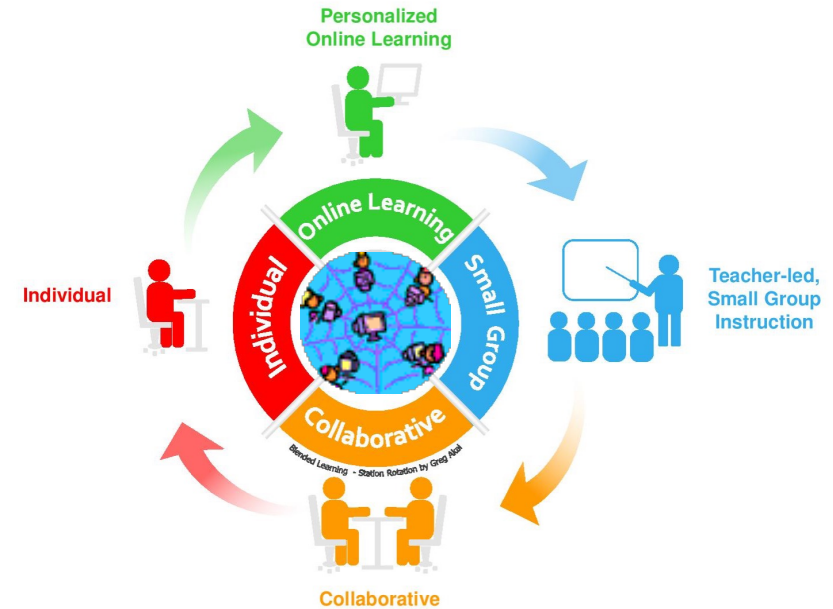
Personalized Online Learning

Online Learning

Teacher-led, Small Group Instruction

Small Group

Individual

Individual

Collaborative

Blended Learning - Station Rotation by Greg Akai

Collaborative